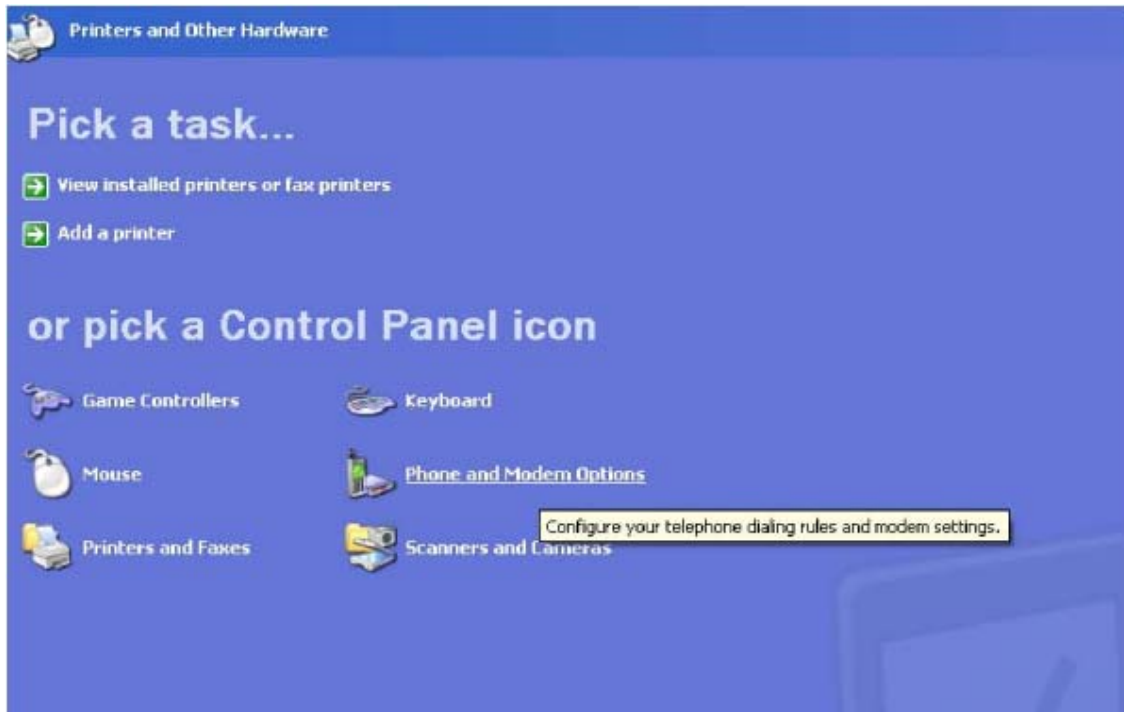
Printers and Other Hardware

Pick a task...

View installed printers or fax printers

Add a printer

or pick a Control Panel icon

Game Controllers

Keyboard

Mouse

Phone and Modem Options

Configure your telephone dialing rules and modem settings.

Printers and Faxes

Scanners and Cameras